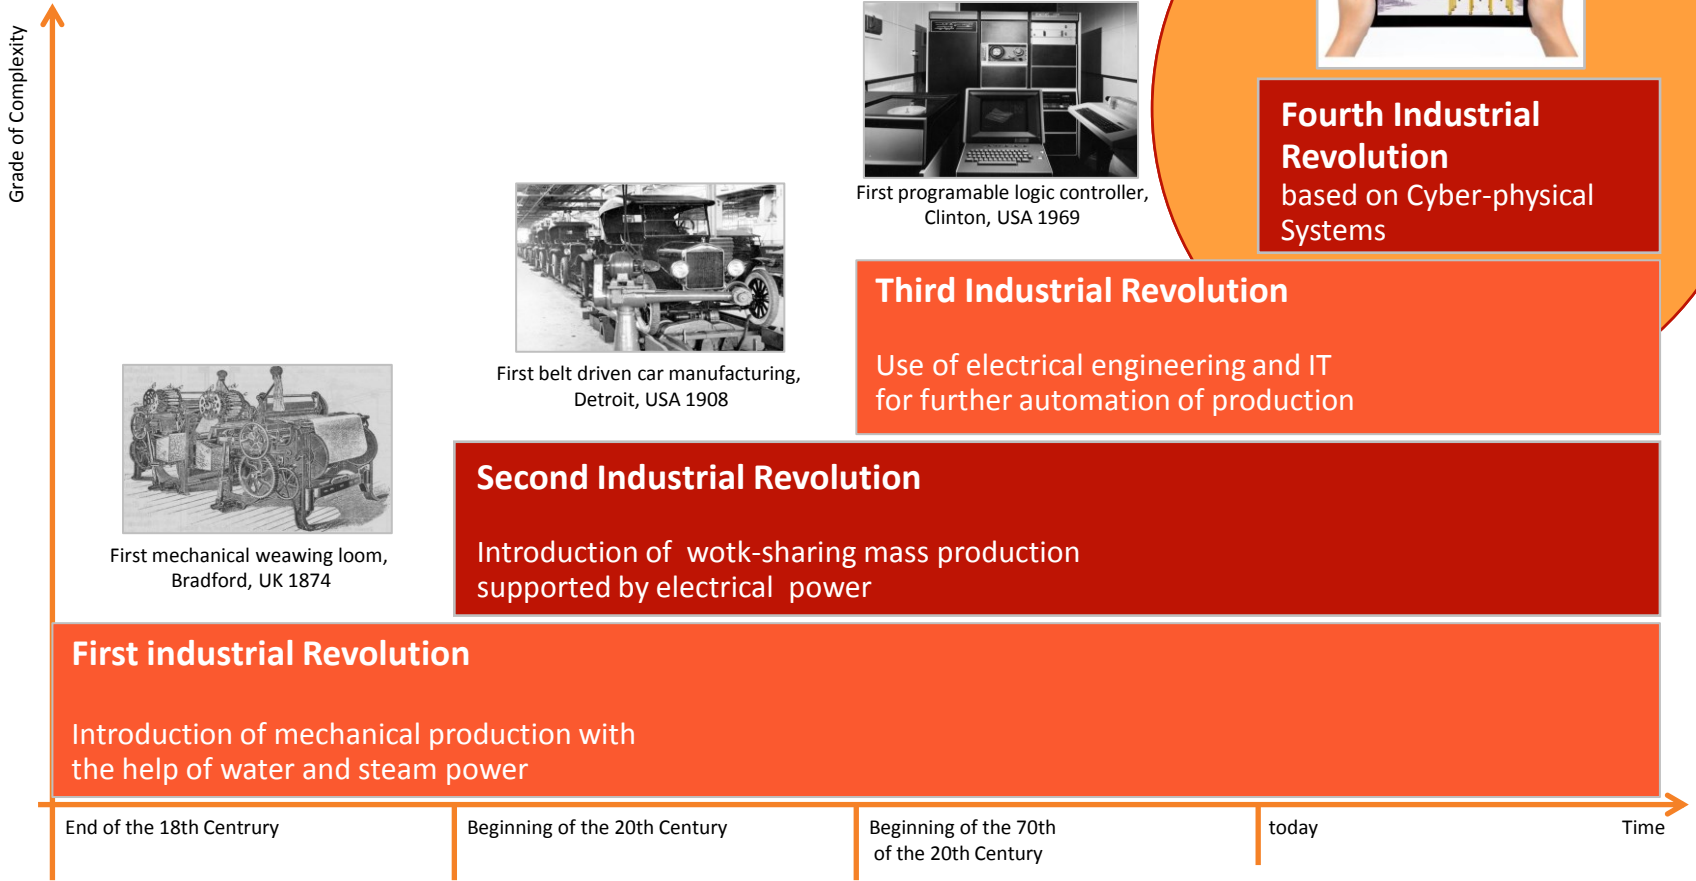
Grade of Complexity

First programable logic controller, Clinton, USA 1969

Fourth Industrial Revolution
based on Cyber-physical Systems

First belt driven car manufacturing, Detroit, USA 1908

Third Industrial Revolution

Use of electrical engineering and IT for further automation of production

First mechanical weawing loom, Bradford, UK 1874

Second Industrial Revolution

Introduction of wotk-sharing mass production supported by electrical power

First industrial Revolution

Introduction of mechanical production with the help of water and steam power

End of the 18th Centrury

Beginning of the 20th Century

Beginning of the 70th of the 20th Century

today

Time